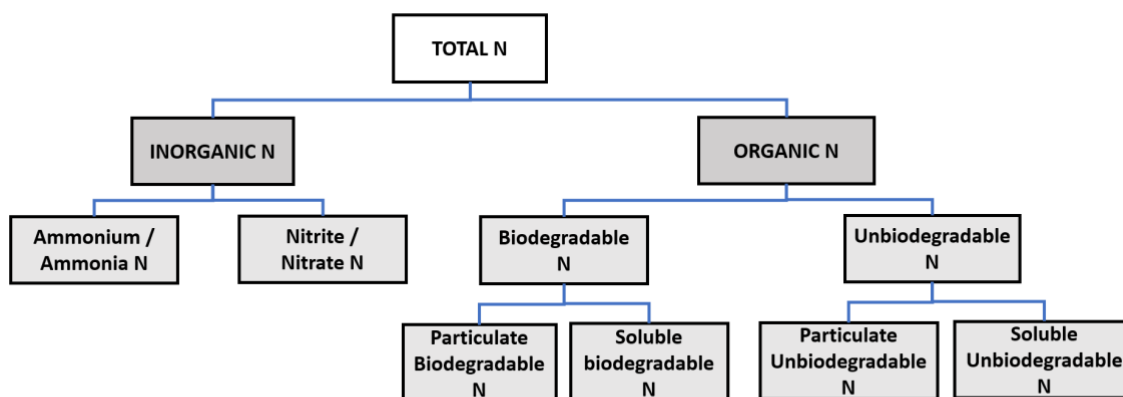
TOTAL N

INORGANIC N

ORGANIC N

Ammonium / Ammonia N

Nitrite / Nitrate N

Biodegradable N

Unbiodegradable N

Particulate Biodegradable N

Soluble biodegradable N

Particulate Unbiodegradable N

Soluble Unbiodegradable N